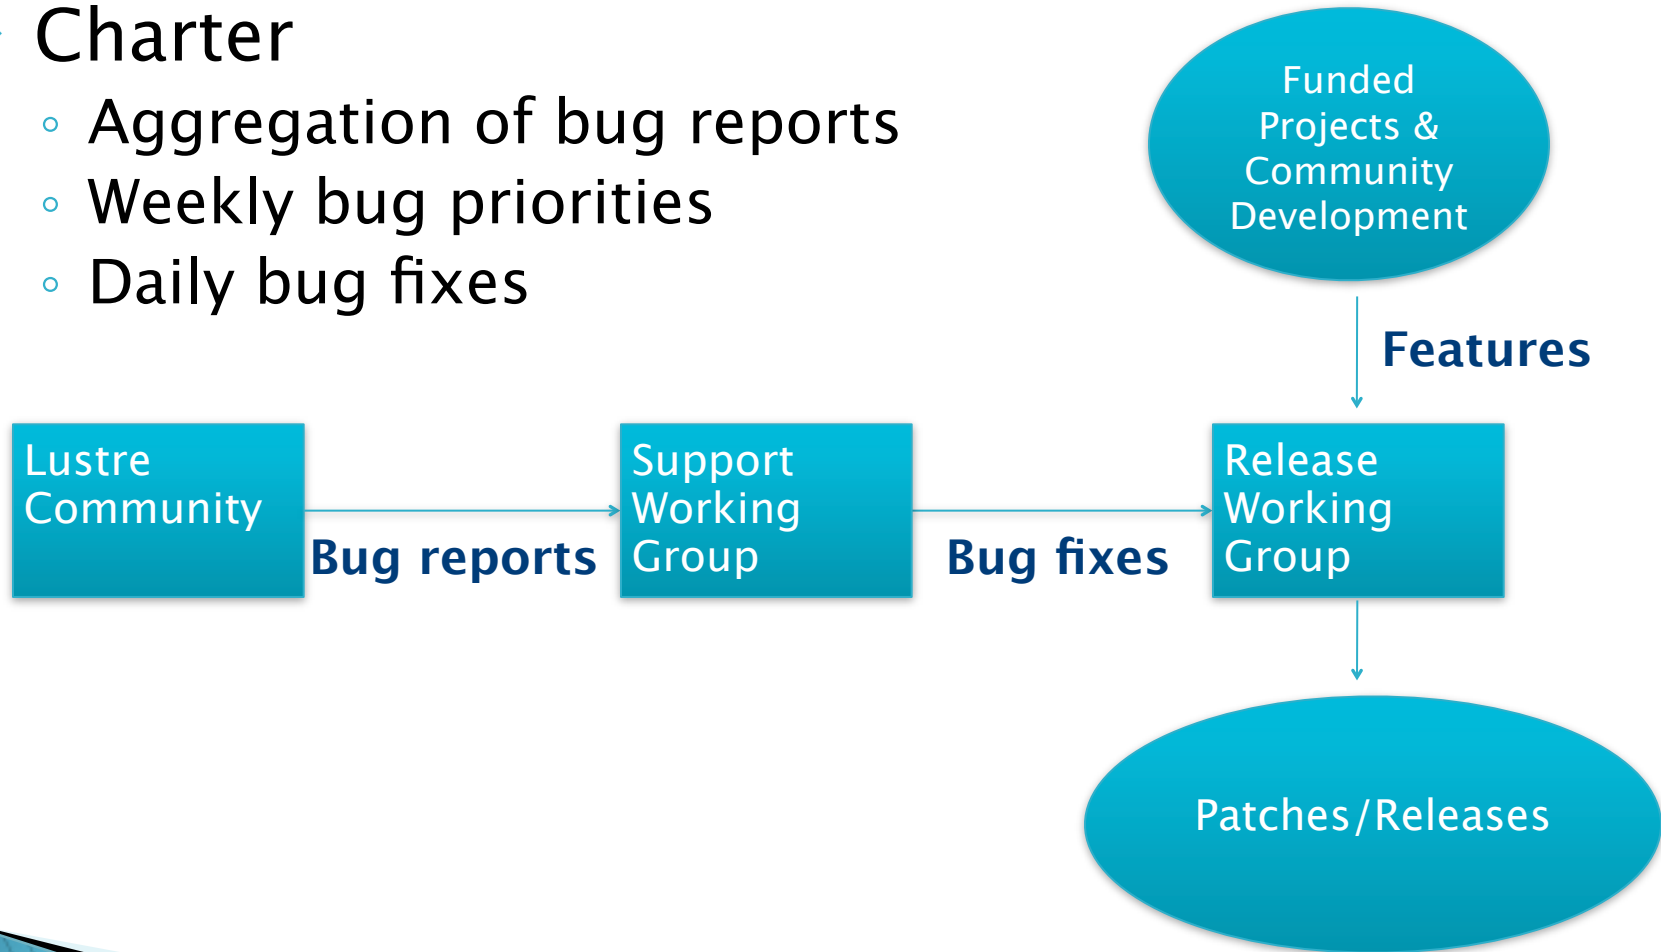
Charter
◦ Aggregation of bug reports
◦ Weekly bug priorities
◦ Daily bug fixes

Funded Projects & Community Development

Features

Lustre Community

Bug reports

Support Working Group

Bug fixes

Release Working Group

Patches/Releases